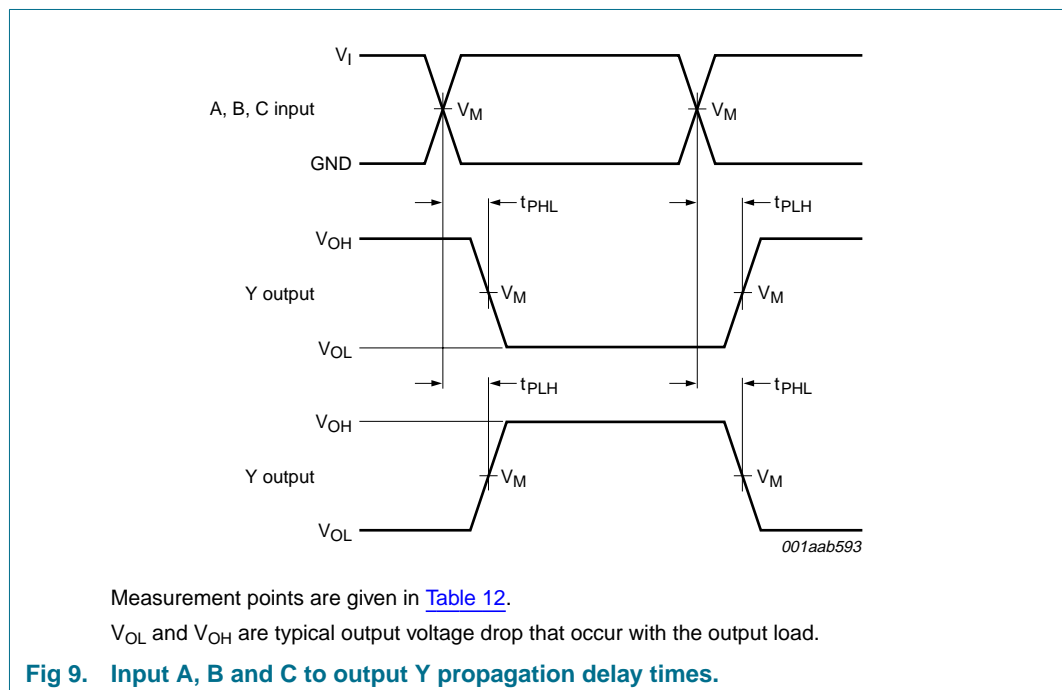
$V_I$

A, B, C input

$V_M$

$V_M$

GND

$t_{PHL}$

$t_{PLH}$

$V_{OH}$

Y output

$V_M$

$V_M$

$V_{OL}$

$t_{PLH}$

$t_{PHL}$

$V_{OH}$

Y output

$V_M$

$V_M$

$V_{OL}$

001aab593

Measurement points are given in Table 12.

$V_{OL}$ and $V_{OH}$ are typical output voltage drop that occur with the output load.

Fig 9. Input A, B and C to output Y propagation delay times.